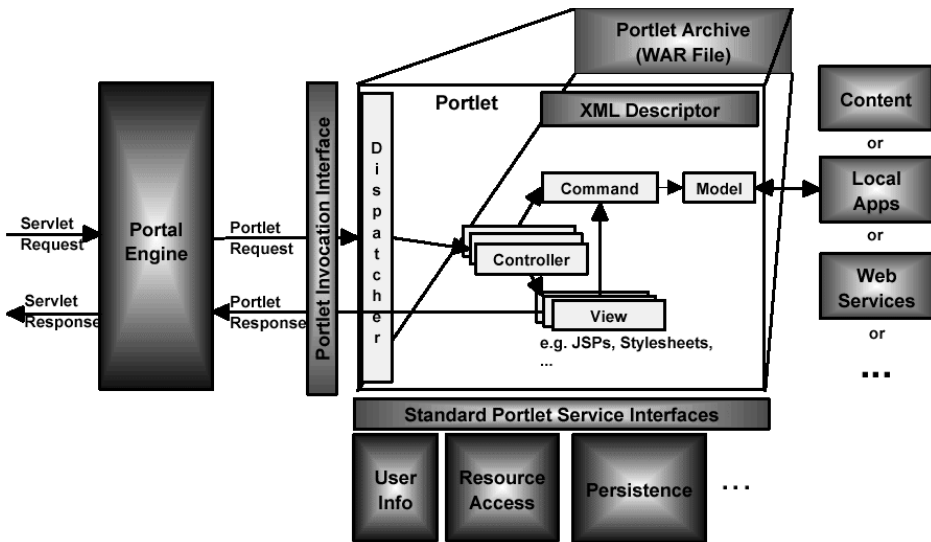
Portlet Archive (WAR File)

Portlet

XML Descriptor

Content

or

Local Apps

or

Web Services

or

...

Servlet Request

Portal Engine

Portlet Request

Portlet Invocation Interface

Dispatcher

Command

Model

Controller

Servlet Response

Portlet Response

View

e.g. JSPs, Stylesheets, ...

Standard Portlet Service Interfaces

User Info

Resource Access

Persistence

...